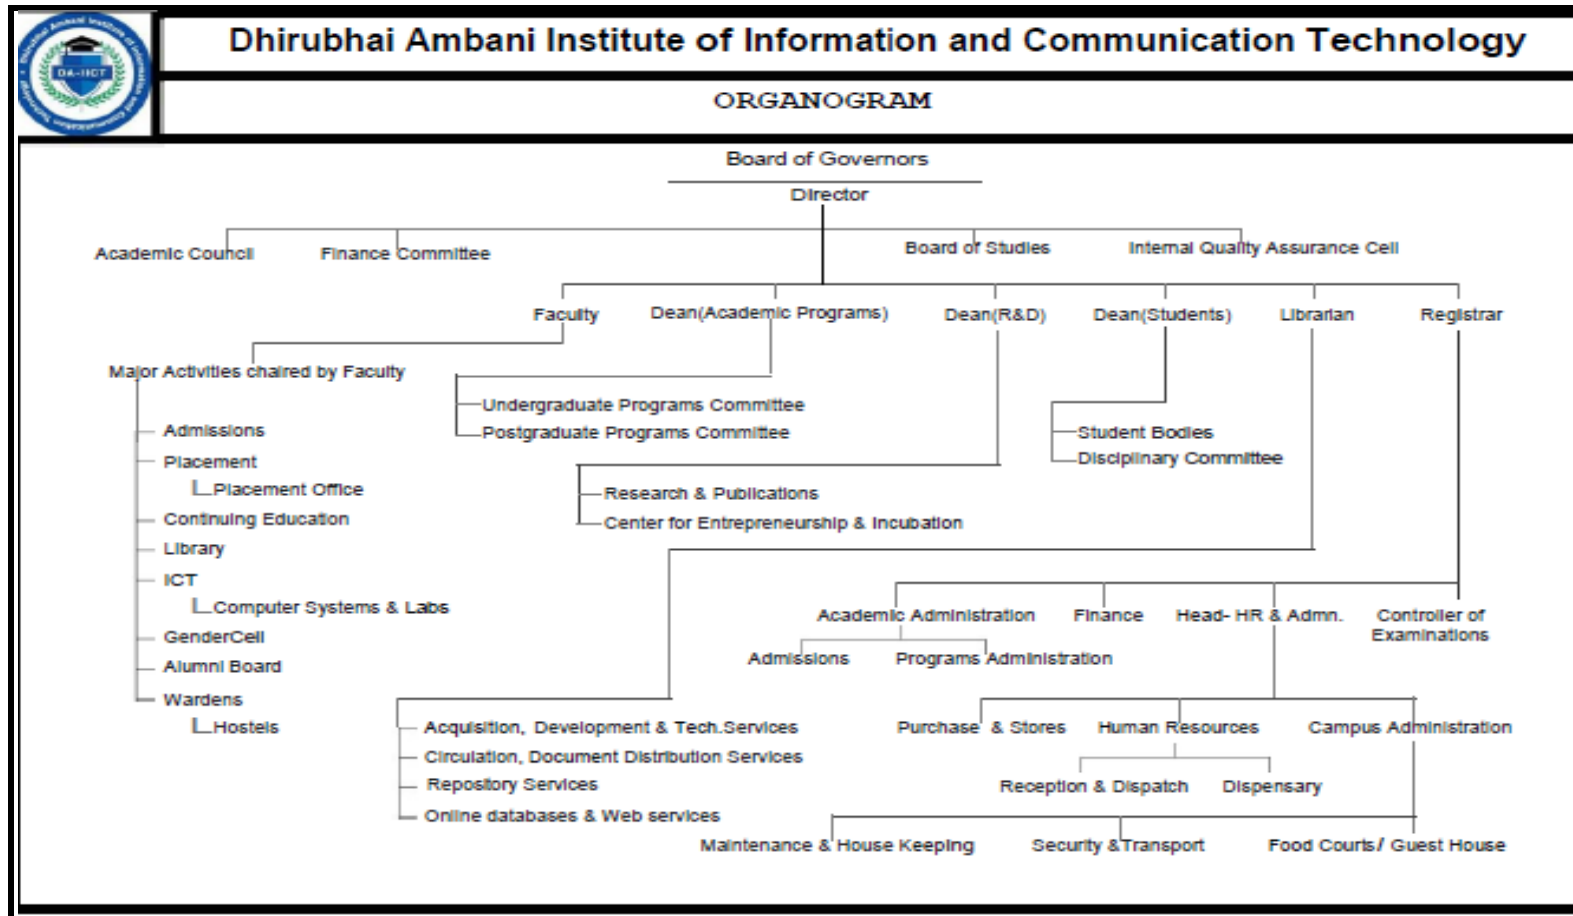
DA-IICT

Dhirubhai Ambani Institute of Information and Communication Technology

ORGANOGRAM

Board of Governors

Director

Academic Council

Finance Committee

Board of Studies

Internal Quality Assurance Cell

Faculty

Dean(Academic Programs)

Dean(R&D)

Dean(Students)

Librarian

Registrar

Major Activities chaired by Faculty

Admissions

Placement

Placement Office

Continuing Education

Library

ICT

Computer Systems & Labs

GenderCell

Alumni Board

Wardens

Hostels

Undergraduate Programs Committee

Postgraduate Programs Committee

Student Bodies

Disciplinary Committee

Research & Publications

Center for Entrepreneurship & Incubation

Academic Administration

Finance

Head- HR & Admn.

Controller of Examinations

Admissions

Programs Administration

Acquisition, Development & Tech.Services

Circulation, Document Distribution Services

Repository Services

Online databases & Web services

Purchase & Stores

Human Resources

Campus Administration

Reception & Dispatch

Dispensary

Maintenance & House Keeping

Security &Transport

Food Courts/ Guest House